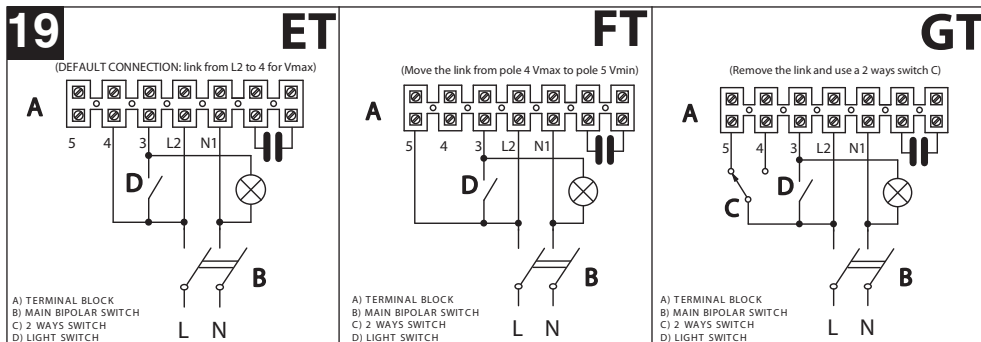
19

ET

(DEFAULT CONNECTION: link from L2 to 4 for Vmax)

A

5 4 3 L2 N1

D

B

A) TERMINAL BLOCK
B) MAIN BIPOLAR SWITCH
C) 2 WAYS SWITCH
D) LIGHT SWITCH

L N

FT

(Move the link from pole 4 Vmax to pole 5 Vmin)

A

5 4 3 L2 N1

D

B

A) TERMINAL BLOCK
B) MAIN BIPOLAR SWITCH
C) 2 WAYS SWITCH
D) LIGHT SWITCH

L N

GT

(Remove the link and use a 2 ways switch C)

A

5 4 3 L2 N1

D

C

B

A) TERMINAL BLOCK
B) MAIN BIPOLAR SWITCH
C) 2 WAYS SWITCH
D) LIGHT SWITCH

L N